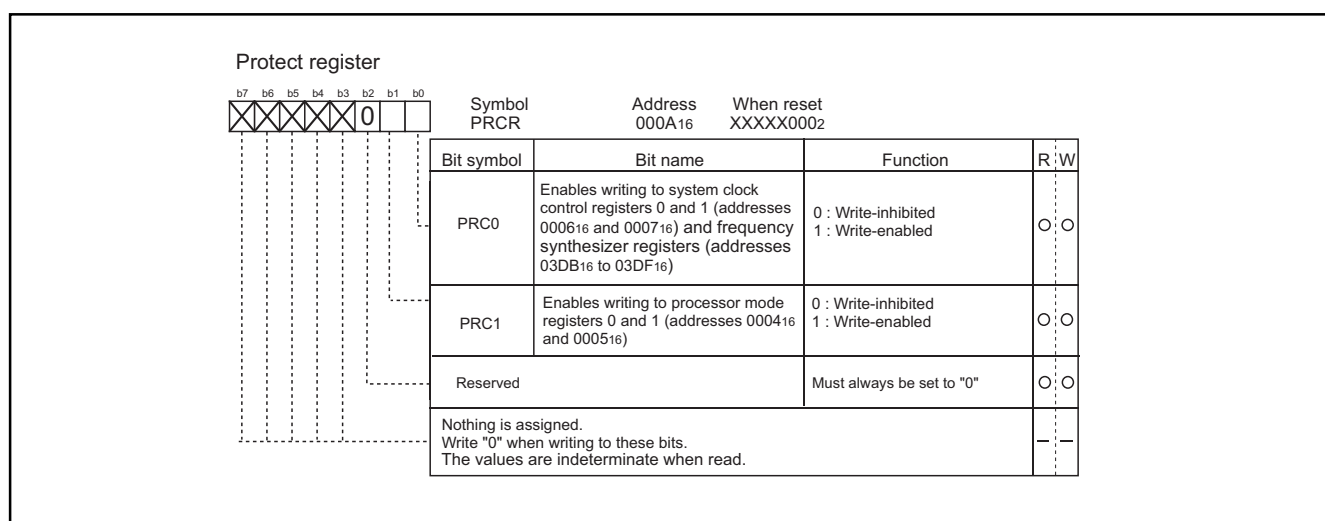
Protect register

b7 b6 b5 b4 b3 b2 b1 b0

0

Symbol PRCR

Address $000A_{16}$

When reset $XXXXX000_2$

| Bit symbol | Bit name | Function | R | W |
|---|---|---|---|---|
| PRC0 | Enables writing to system clock control registers 0 and 1 (addresses $0006_{16}$ and $0007_{16}$) and frequency synthesizer registers (addresses $03DB_{16}$ to $03DF_{16}$) | 0 : Write-inhibited<br>1 : Write-enabled | O | O |
| PRC1 | Enables writing to processor mode registers 0 and 1 (addresses $0004_{16}$ and $0005_{16}$) | 0 : Write-inhibited<br>1 : Write-enabled | O | O |
| Reserved | | Must always be set to "0" | O | O |
| Nothing is assigned.<br>Write "0" when writing to these bits.<br>The values are indeterminate when read. | | | — | — |